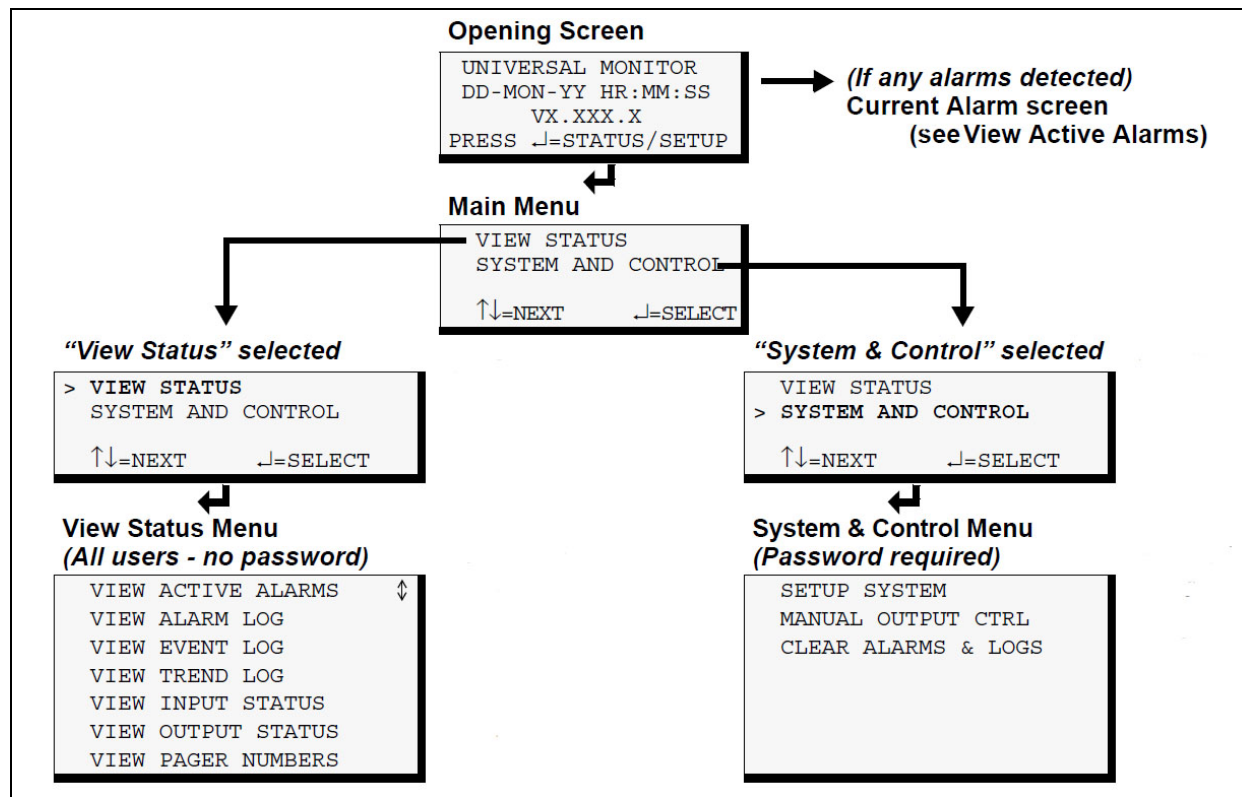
Opening Screen

UNIVERSAL MONITOR
DD-MON-YY HR:MM:SS
VX.XXX.X
PRESS ↵=STATUS/SETUP

(If any alarms detected)
Current Alarm screen
(see View Active Alarms)

Main Menu

VIEW STATUS
SYSTEM AND CONTROL
↑↓=NEXT ↵=SELECT

"View Status" selected

> VIEW STATUS
SYSTEM AND CONTROL
↑↓=NEXT ↵=SELECT

View Status Menu
(All users - no password)

VIEW ACTIVE ALARMS ↕
VIEW ALARM LOG
VIEW EVENT LOG
VIEW TREND LOG
VIEW INPUT STATUS
VIEW OUTPUT STATUS
VIEW PAGER NUMBERS

"System & Control" selected

VIEW STATUS
> SYSTEM AND CONTROL
↑↓=NEXT ↵=SELECT

System & Control Menu
(Password required)

SETUP SYSTEM
MANUAL OUTPUT CTRL
CLEAR ALARMS & LOGS